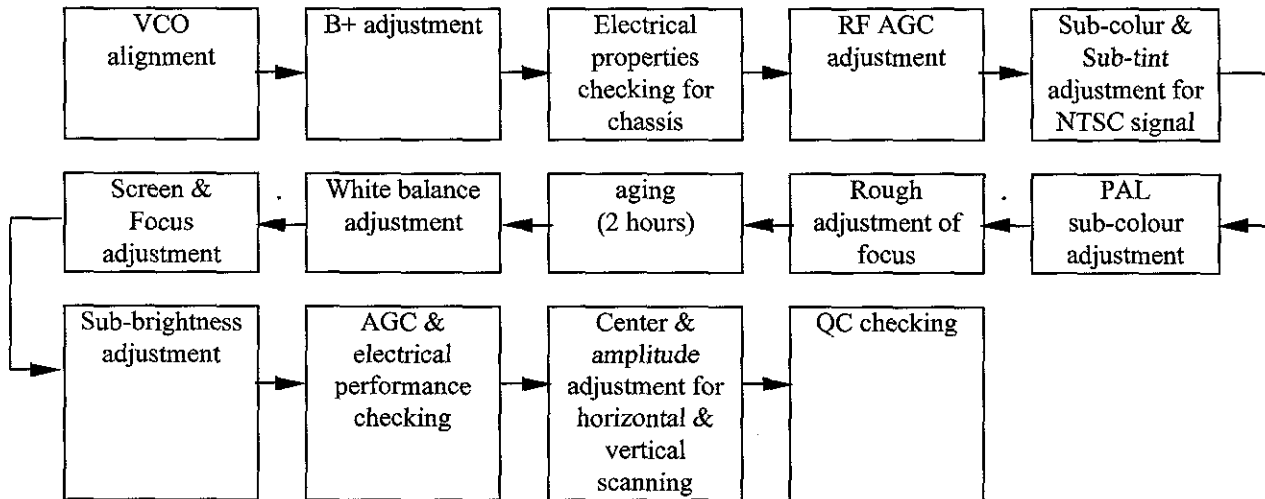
VCO alignment

B+ adjustment

Electrical properties checking for chassis

RF AGC adjustment

Sub-colur & Sub-tint adjustment for NTSC signal

PAL sub-colour adjustment

Rough adjustment of focus

aging (2 hours)

White balance adjustment

Screen & Focus adjustment

Sub-brightness adjustment

AGC & electrical performance checking

Center & amplitude adjustment for horizontal & vertical scanning

QC checking